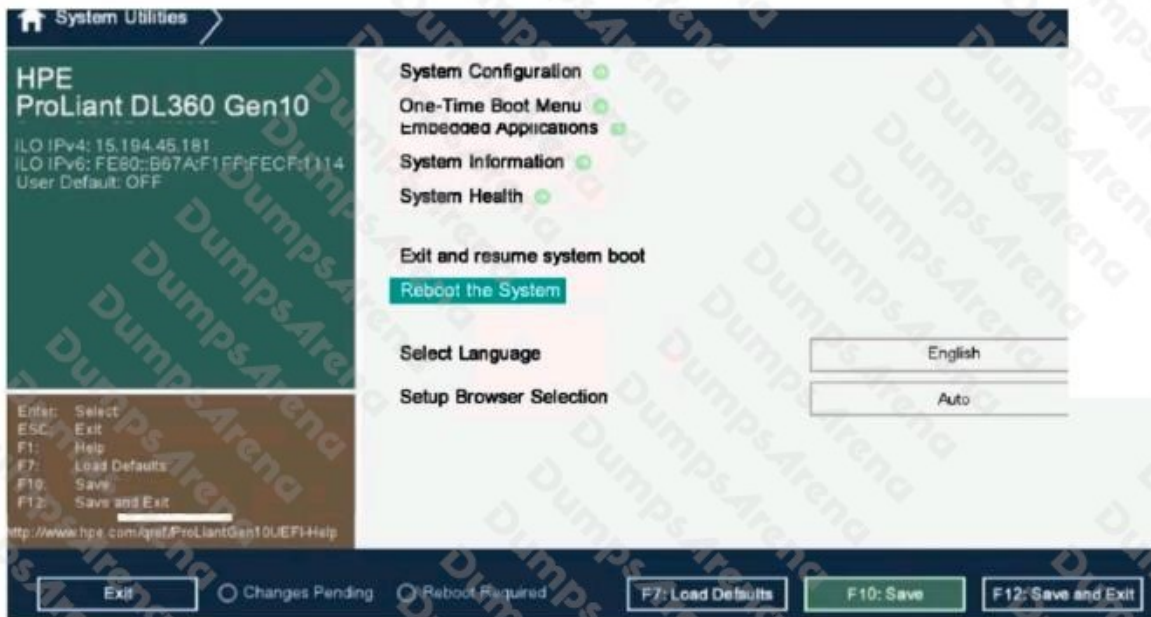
System Utilities

HPE
ProLiant DL360 Gen10

iLO IPv4: 15.194.45.181
iLO IPv6: FE80::B67A:F1FF:FECF:1114
User Default: OFF

Enter: Select
ESC: Exit
F1: Help
F7: Load Defaults
F10: Save
F12: Save and Exit

http://www.hpe.com/qref/ProLiantGen10UEFI-Help

System Configuration
One-Time Boot Menu
Embedded Applications
System Information
System Health

Exit and resume system boot
Reboot the System

Select Language English
Setup Browser Selection Auto

DumpsArena

Exit
Changes Pending
Reboot Required
F7: Load Defaults
F10: Save
F12: Save and Exit